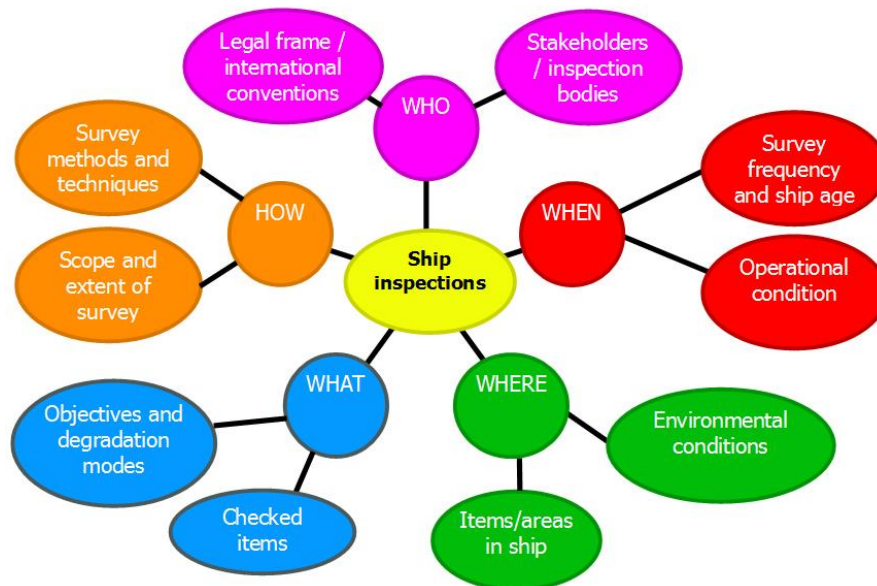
Ship inspections

WHO
Legal frame / international conventions
Stakeholders / inspection bodies

WHEN
Survey frequency and ship age
Operational condition

WHERE
Environmental conditions
Items/areas in ship

WHAT
Objectives and degradation modes
Checked items

HOW
Survey methods and techniques
Scope and extent of survey